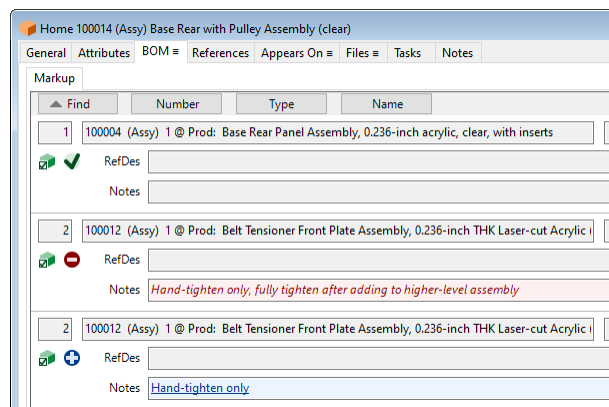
Home 100014 (Assy) Base Rear with Pulley Assembly (clear)

General | Attributes | BOM ≡ | References | Appears On ≡ | Files ≡ | Tasks | Notes

Markup

Find | Number | Type | Name

1 | 100004 (Assy) 1 @ Prod: Base Rear Panel Assembly, 0.236-inch acrylic, clear, with inserts

RefDes

Notes

2 | 100012 (Assy) 1 @ Prod: Belt Tensioner Front Plate Assembly, 0.236-inch THK Laser-cut Acrylic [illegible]

RefDes

Notes Hand-tighten only, fully tighten after adding to higher-level assembly

2 | 100012 (Assy) 1 @ Prod: Belt Tensioner Front Plate Assembly, 0.236-inch THK Laser-cut Acrylic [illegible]

RefDes

Notes Hand-tighten only